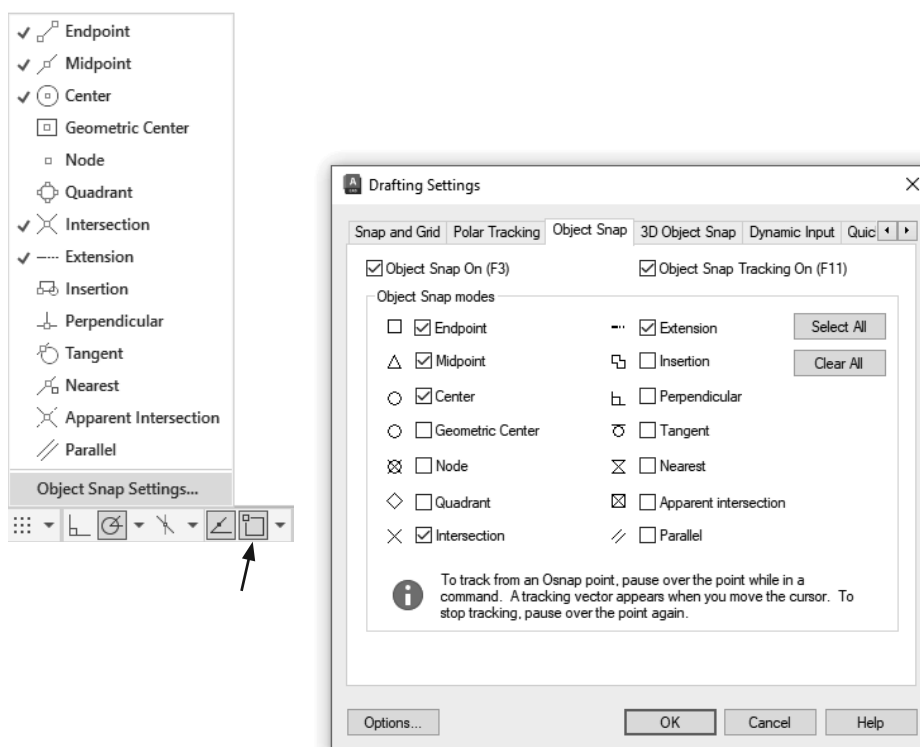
✓ Endpoint
✓ Midpoint
✓ Center
Geometric Center
Node
Quadrant
✓ Intersection
✓ Extension
Insertion
Perpendicular
Tangent
Nearest
Apparent Intersection
Parallel
Object Snap Settings...

Drafting Settings

Snap and Grid | Polar Tracking | Object Snap | 3D Object Snap | Dynamic Input | Quic

☑ Object Snap On (F3)
☑ Object Snap Tracking On (F11)

Object Snap modes

☑ Endpoint
☑ Midpoint
☑ Center
☐ Geometric Center
☐ Node
☐ Quadrant
☑ Intersection
☑ Extension
☐ Insertion
☐ Perpendicular
☐ Tangent
☐ Nearest
☐ Apparent intersection
☐ Parallel

Select All
Clear All

To track from an Osnap point, pause over the point while in a command. A tracking vector appears when you move the cursor. To stop tracking, pause over the point again.

Options...
OK
Cancel
Help